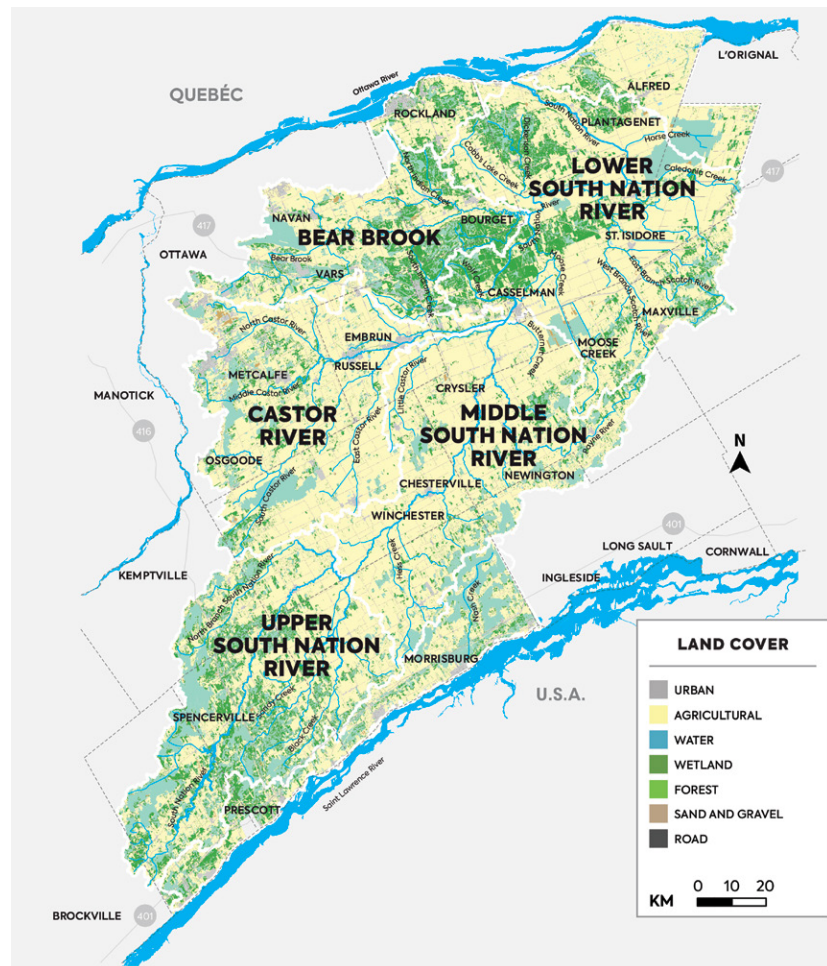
QUEBÉC

Ottawa River

L'ORIGNAL

ALFRED

ROCKLAND

PLANTAGENET

South Nation River

Horse Creek

Cobb's Lake Creek

LOWER SOUTH NATION RIVER

Caledonia Creek

417

NAVAN

BEAR BROOK

BOURGET

ST. ISIDORE

417

OTTAWA

Bear Brook

VARS

CASSELMAN

MAXVILLE

North Castor River

EMBRUN

MOOSE CREEK

METCALFE

RUSSELL

Middle Castor River

Little Castor River

MANOTICK

CRYSLER

CASTOR RIVER

MIDDLE SOUTH NATION RIVER

416

East Castor River

Payne River

N

OSGOODE

NEWINGTON

CHESTERVILLE

South Castor River

WINCHESTER

401

LONG SAULT

CORNWALL

KEMPTVILLE

INGLESIDE

North Branch South Nation River

UPPER SOUTH NATION RIVER

MORRISBURG

U.S.A.

SPENCERVILLE

Saint Lawrence River

South Nation River

PRESCOTT

BROCKVILLE

401

LAND COVER

URBAN

AGRICULTURAL

WATER

WETLAND

FOREST

SAND AND GRAVEL

ROAD

KM 0 10 20